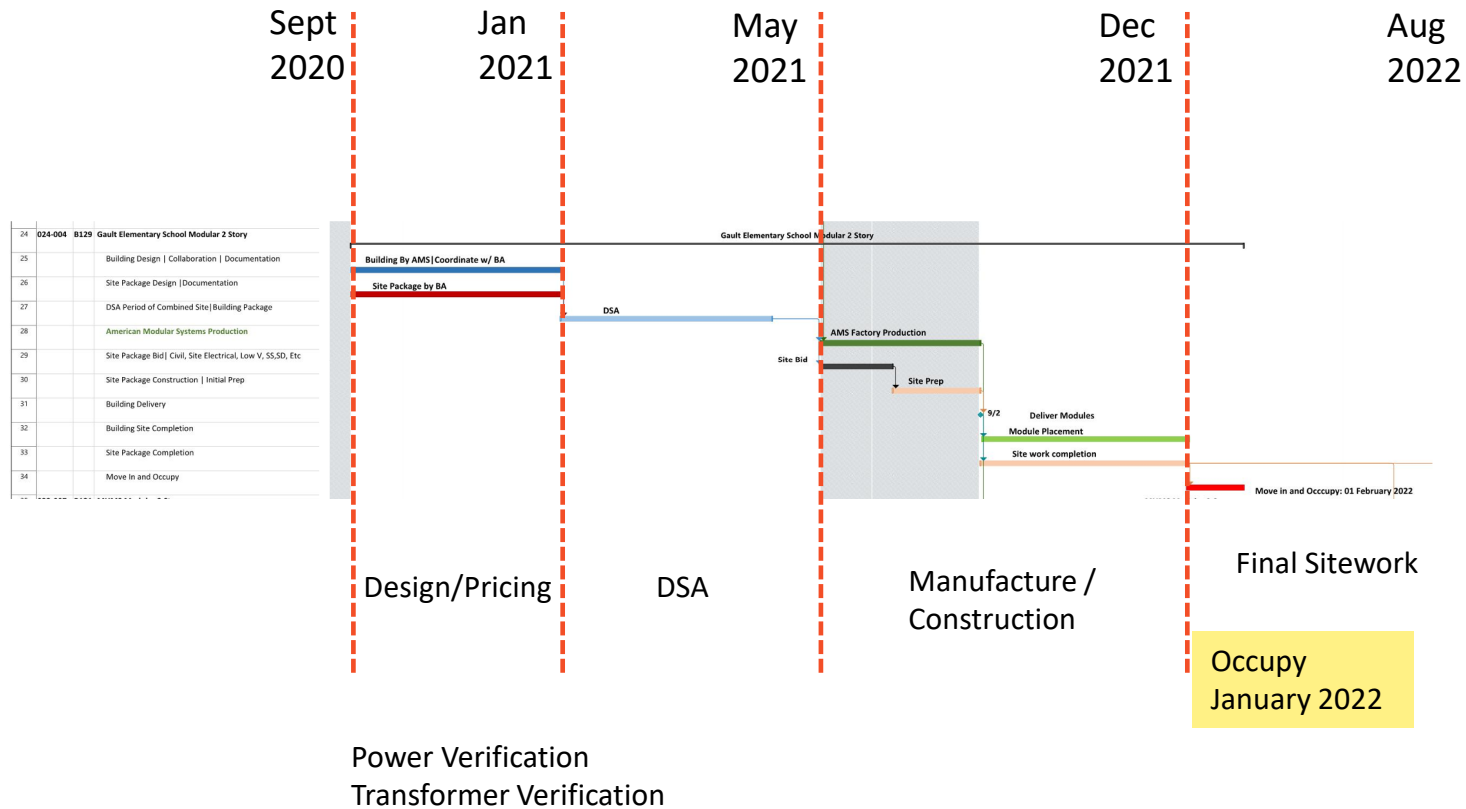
Sept 2020

Jan 2021

May 2021

Dec 2021

Aug 2022

| 24 | 024-004 | B129 | Gault Elementary School Modular 2 Story |
|---|---|---|---|
| 25 | | | Building Design \| Collaboration \| Documentation |
| 26 | | | Site Package Design \|Documentation |
| 27 | | | DSA Period of Combined Site\|Building Package |
| 28 | | | American Modular Systems Production |
| 29 | | | Site Package Bid\| Civil, Site Electrical, Low V, SS,SD, Etc |
| 30 | | | Site Package Construction \| Initial Prep |
| 31 | | | Building Delivery |
| 32 | | | Building Site Completion |
| 33 | | | Site Package Completion |
| 34 | | | Move In and Occupy |

Gault Elementary School Modular 2 Story

Building By AMS|Coordinate w/ BA

Site Package by BA

DSA

AMS Factory Production

Site Bid

Site Prep

9/2

Deliver Modules

Module Placement

Site work completion

Move in and Occcupy: 01 February 2022

Design/Pricing

DSA

Manufacture / Construction

Final Sitework

Occupy January 2022

Power Verification
Transformer Verification